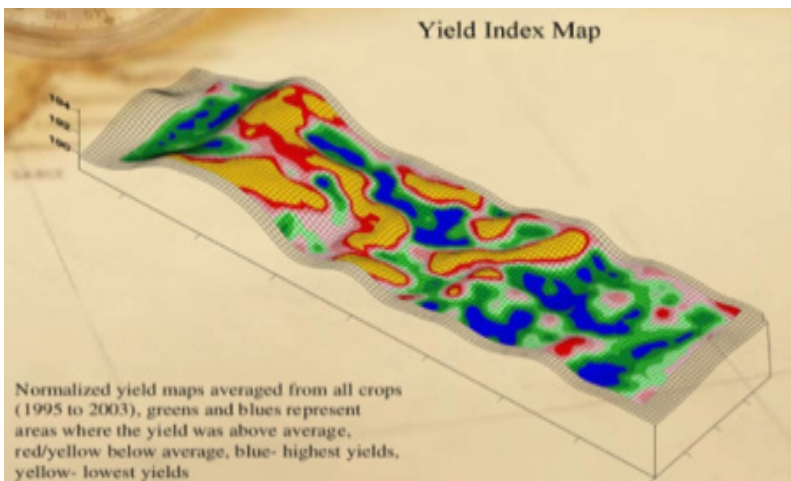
Yield Index Map

104
102
100

Normalized yield maps averaged from all crops (1995 to 2003), greens and blues represent areas where the yield was above average, red/yellow below average, blue- highest yields, yellow- lowest yields